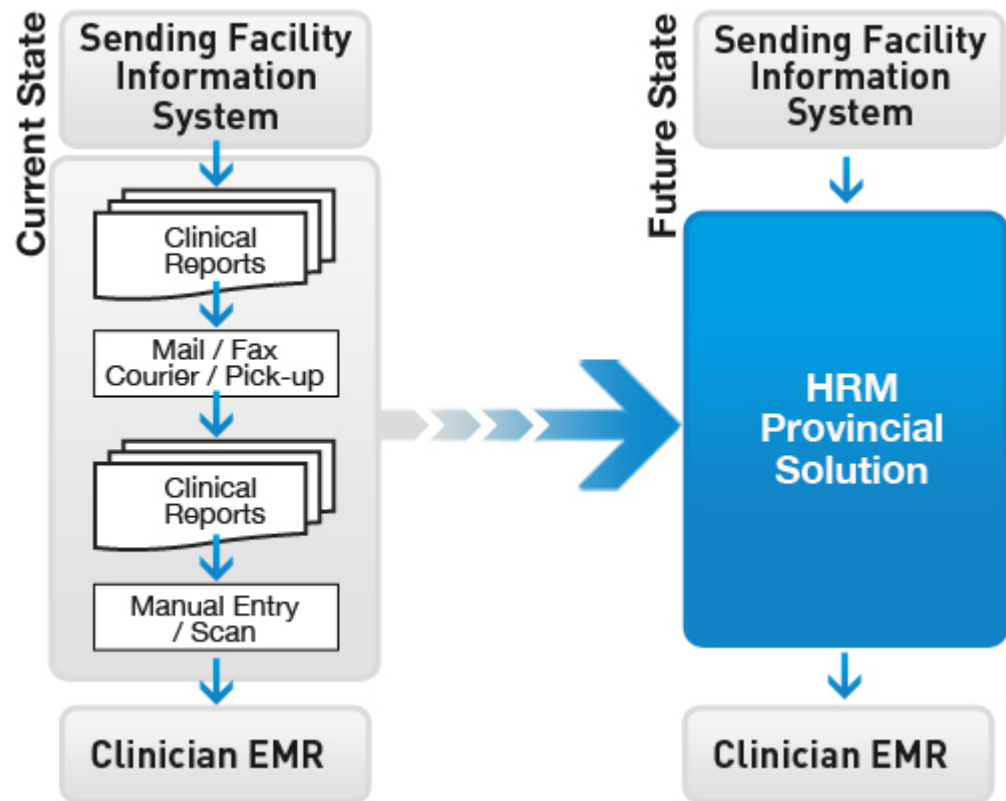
Current State

Sending Facility Information System

Clinical Reports

Mail / Fax Courier / Pick-up

Clinical Reports

Manual Entry / Scan

Clinician EMR

Future State

Sending Facility Information System

HRM Provincial Solution

Clinician EMR